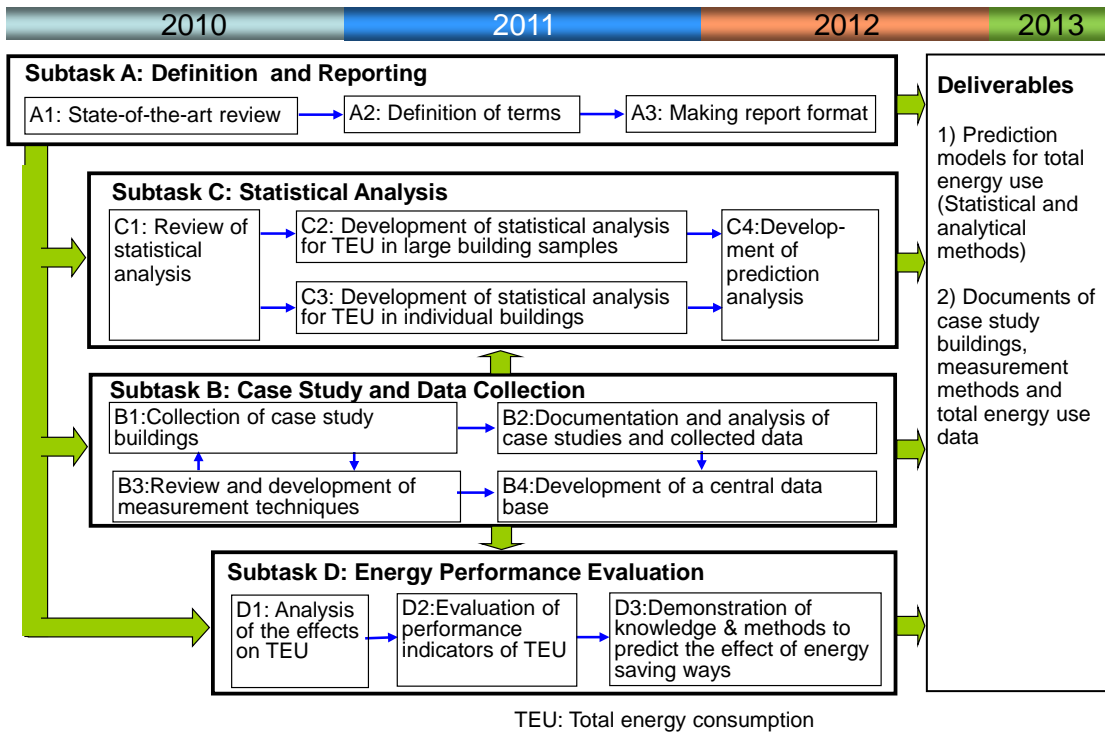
2010 2011 2012 2013

Subtask A: Definition and Reporting

A1: State-of-the-art review

A2: Definition of terms

A3: Making report format

Subtask C: Statistical Analysis

C1: Review of statistical analysis

C2: Development of statistical analysis for TEU in large building samples

C3: Development of statistical analysis for TEU in individual buildings

C4:Development of prediction analysis

Subtask B: Case Study and Data Collection

B1:Collection of case study buildings

B2:Documentation and analysis of case studies and collected data

B3:Review and development of measurement techniques

B4:Development of a central data base

Subtask D: Energy Performance Evaluation

D1: Analysis of the effects on TEU

D2:Evaluation of performance indicators of TEU

D3:Demonstration of knowledge & methods to predict the effect of energy saving ways

Deliverables

1) Prediction models for total energy use (Statistical and analytical methods)

2) Documents of case study buildings, measurement methods and total energy use data

TEU: Total energy consumption